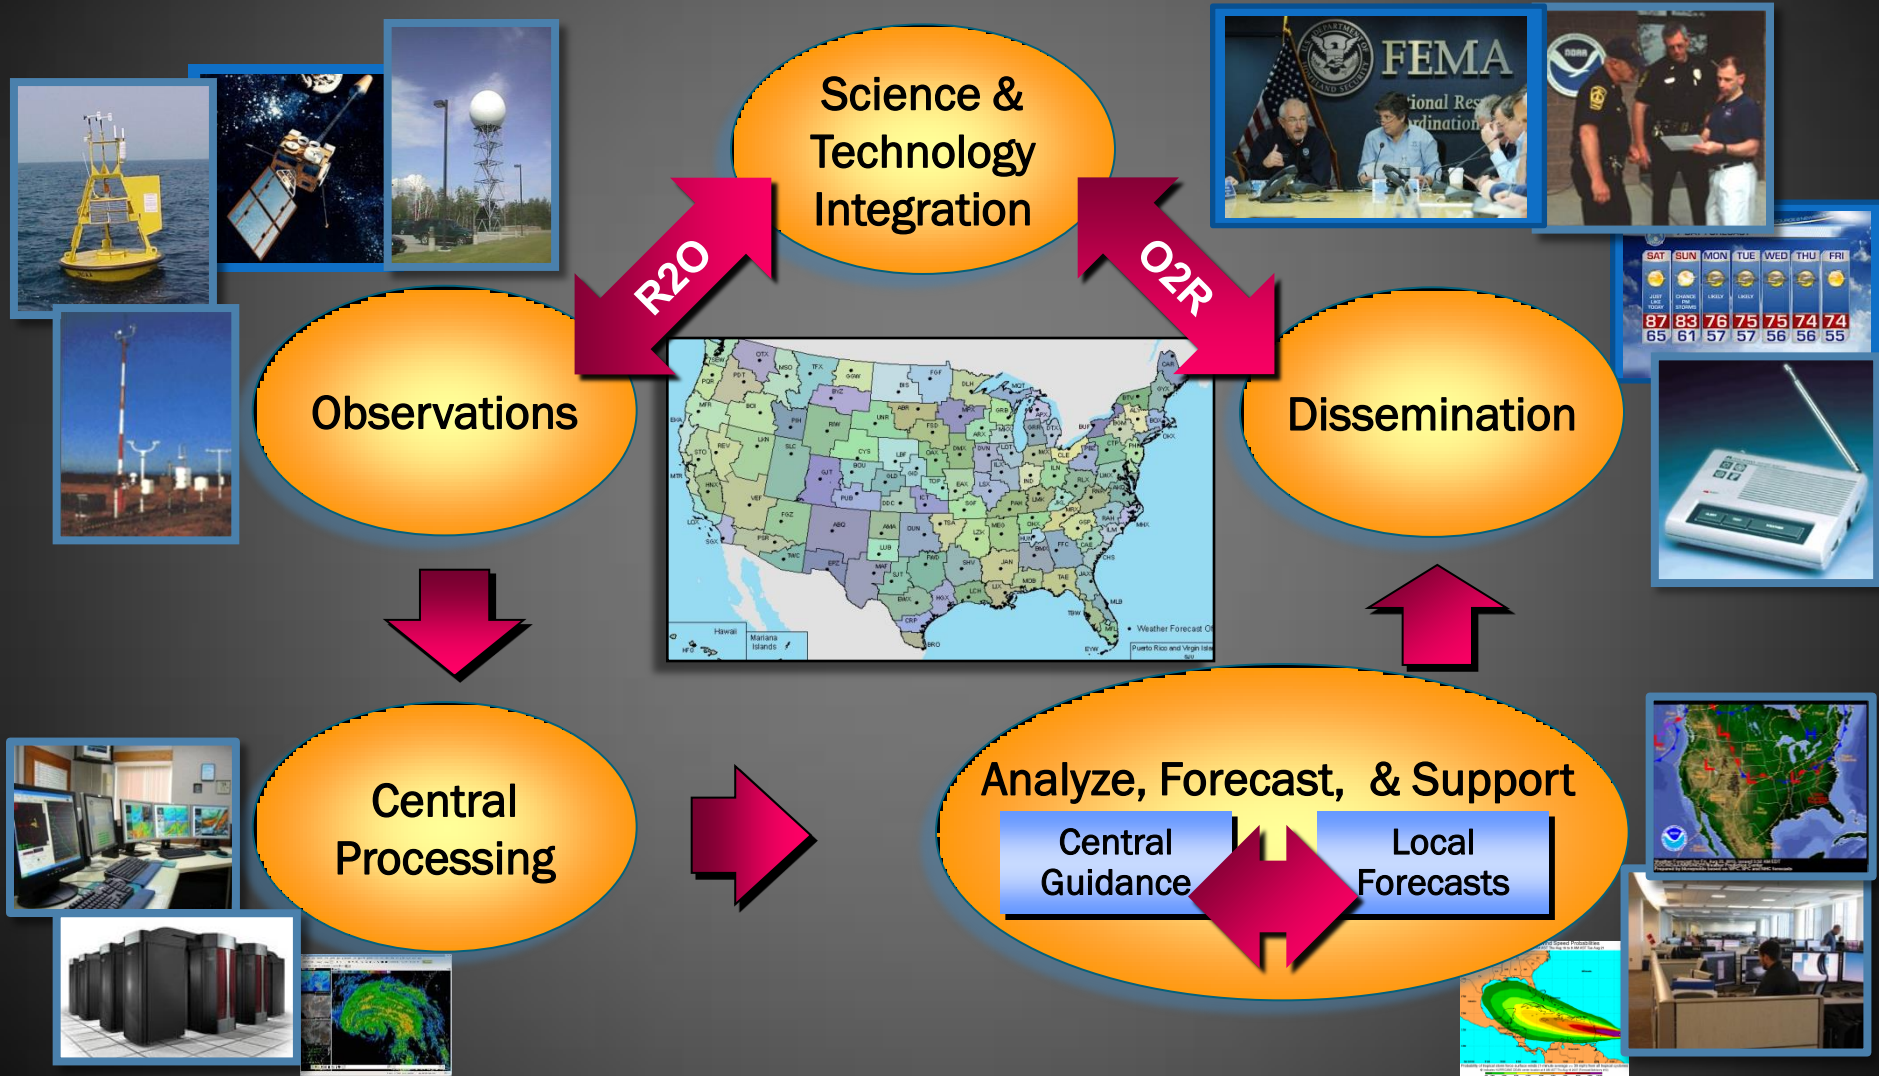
Science & Technology Integration

R2O

O2R

Observations

Dissemination

Central Processing

Analyze, Forecast, & Support

Central Guidance

Local Forecasts

FEMA

SAT SUN MON TUE WED THU FRI

87 83 76 75 75 74 74

65 61 57 57 56 56 55

Hawaii

Mariana Islands

Weather Forecast Of

Puerto Rico and Virgin Isla